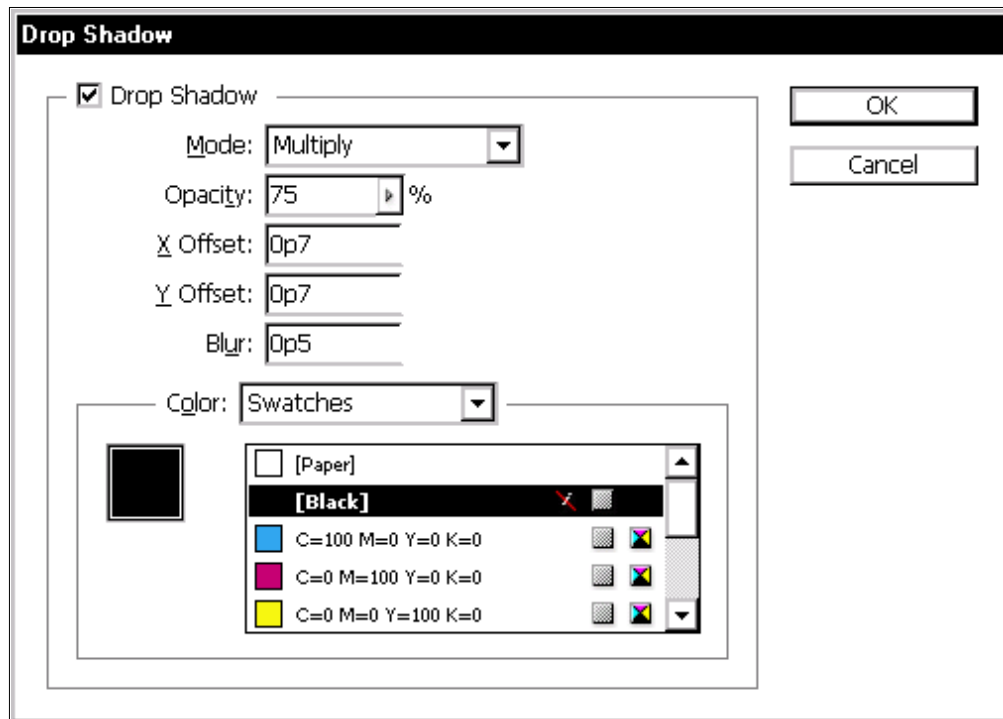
Drop Shadow

☑ Drop Shadow

Mode: Multiply

Opacity: 75 %

X Offset: 0p7

Y Offset: 0p7

Blur: 0p5

Color: Swatches

[Paper]

[Black]

C=100 M=0 Y=0 K=0

C=0 M=100 Y=0 K=0

C=0 M=0 Y=100 K=0

OK

Cancel